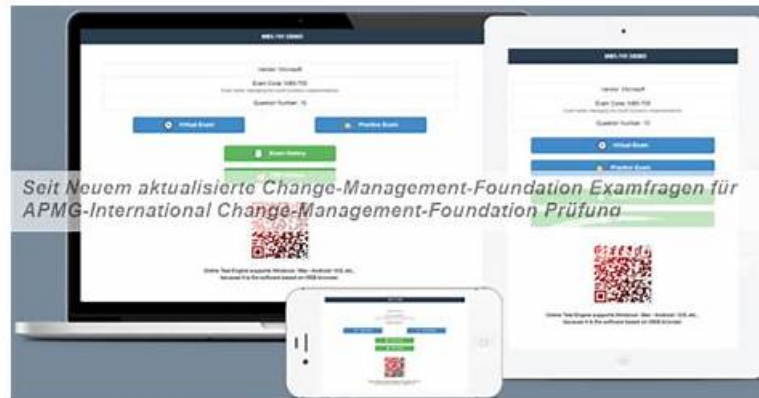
Seit Neuem aktualisierte Change-Management-Foundation Examfragen für APMG-International Change-Management-Foundation Prüfung

Vendor: Microsoft

Exam Code: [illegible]

Question Number: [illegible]

Virtual Exam

Practice Exam

Exam History

Online Test Engine supports Windows / Mac / Android / iOS, etc., because it is the software based on WEB browser.

Vendor: Microsoft

Exam Code: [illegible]

Question Number: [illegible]

Virtual Exam

Practice Exam

Online Test Engine supports Windows / Mac / Android / iOS, etc., because it is the software based on WEB browser.